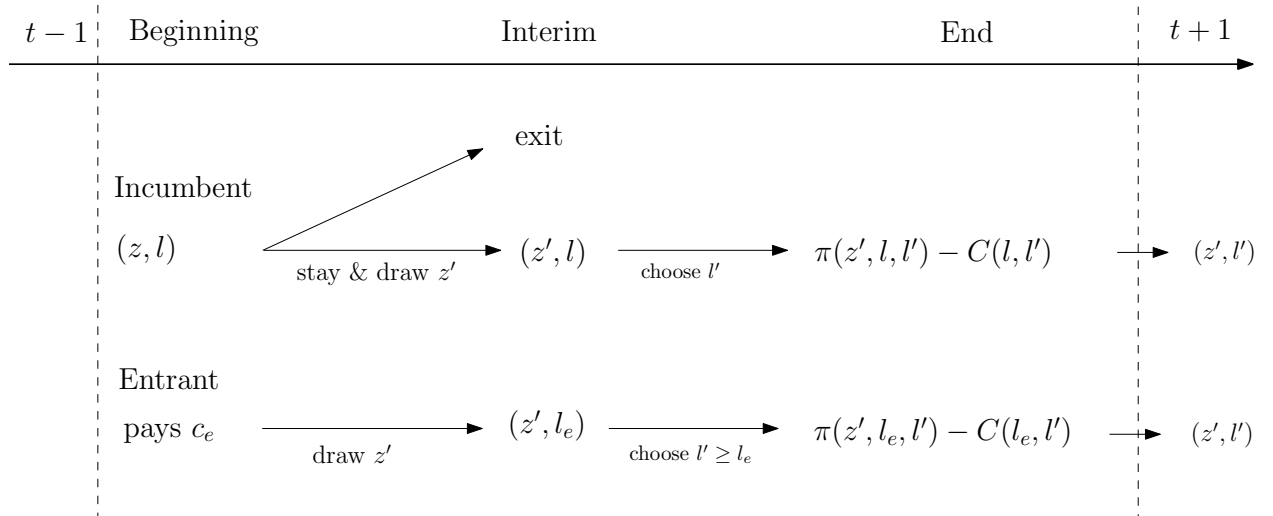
$t-1$ Beginning Interim End $t+1$

exit

Incumbent

$(z, l)$ stay & draw $z'$ $(z', l)$ choose $l'$ $\pi(z', l, l') - C(l, l')$ $(z', l')$

Entrant

pays $c_e$ draw $z'$ $(z', l_e)$ choose $l' \geq l_e$ $\pi(z', l_e, l') - C(l_e, l')$ $(z', l')$